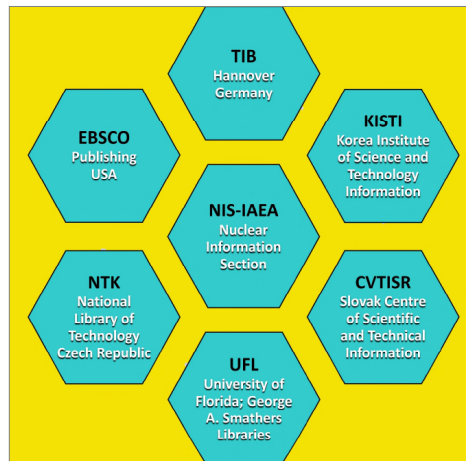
TIB
Hannover
Germany

EBSCO
Publishing
USA

KISTI
Korea Institute of Science and Technology Information

NIS-IAEA
Nuclear Information Section

NTK
National Library of Technology Czech Republic

CVTISR
Slovak Centre of Scientific and Technical Information

UFL
University of Florida; George A. Smathers Libraries